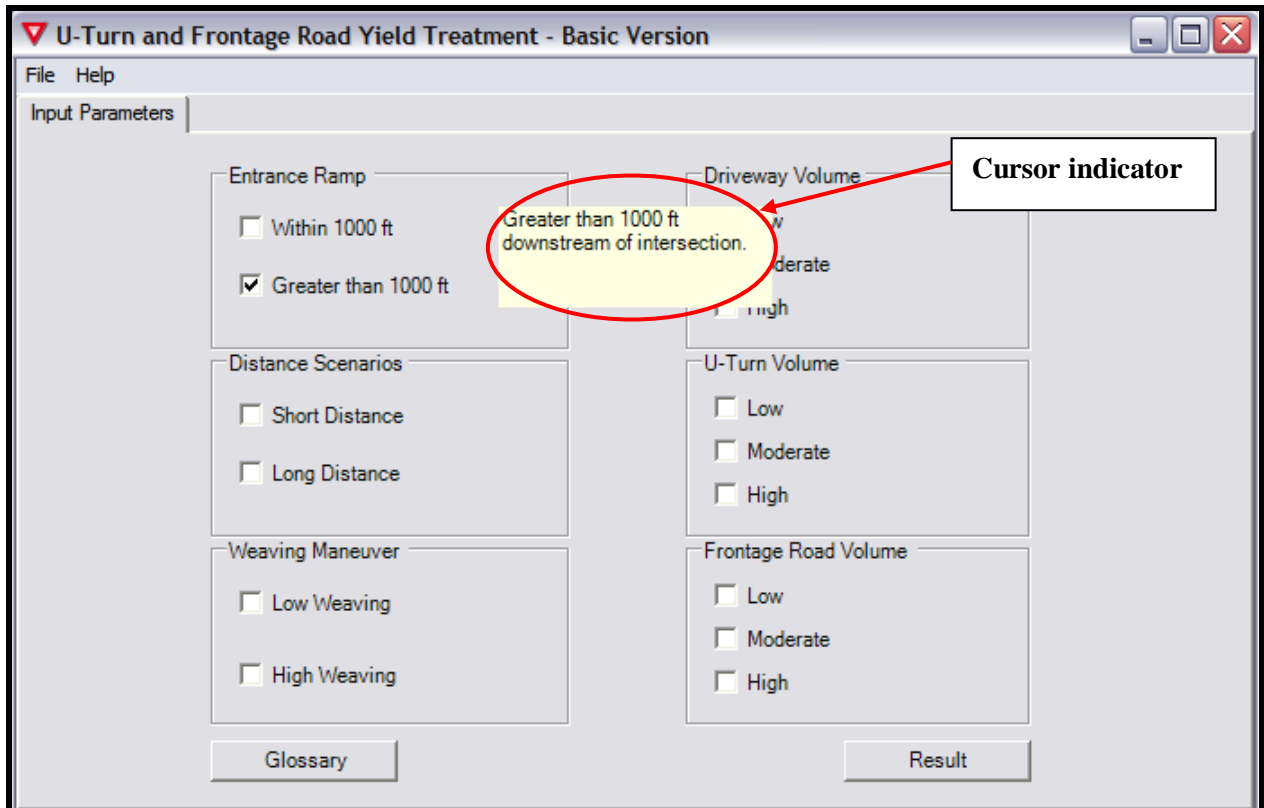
U-Turn and Frontage Road Yield Treatment - Basic Version

File Help

Input Parameters

Entrance Ramp

Within 1000 ft

Greater than 1000 ft

Greater than 1000 ft downstream of intersection.

Cursor indicator

Driveway Volume

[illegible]w

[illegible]derate

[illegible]igh

Distance Scenarios

Short Distance

Long Distance

U-Turn Volume

Low

Moderate

High

Weaving Maneuver

Low Weaving

High Weaving

Frontage Road Volume

Low

Moderate

High

Glossary

Result